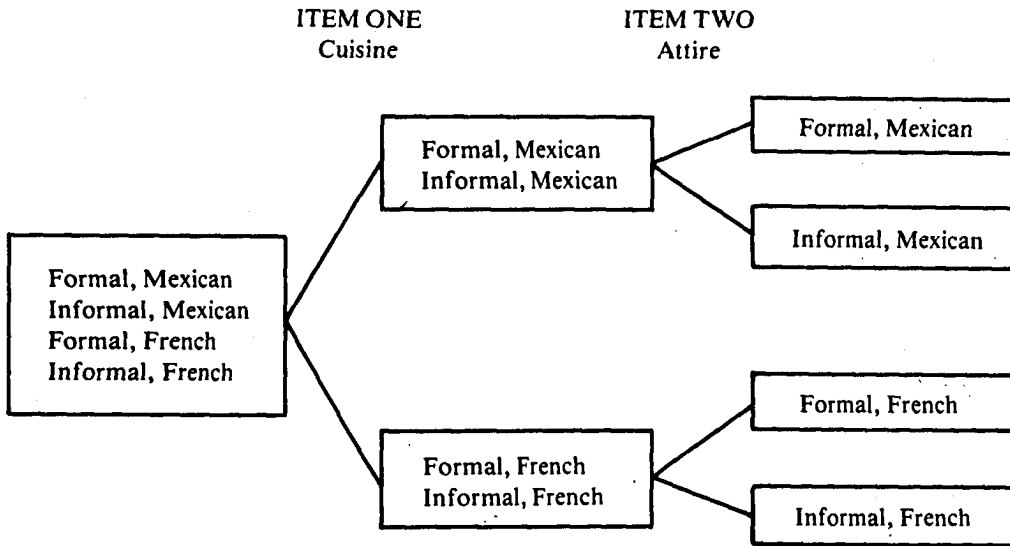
ITEM ONE
Cuisine

ITEM TWO
Attire

Formal, Mexican
Informal, Mexican
Formal, French
Informal, French

Formal, Mexican
Informal, Mexican

Formal, French
Informal, French

Formal, Mexican

Informal, Mexican

Formal, French

Informal, French